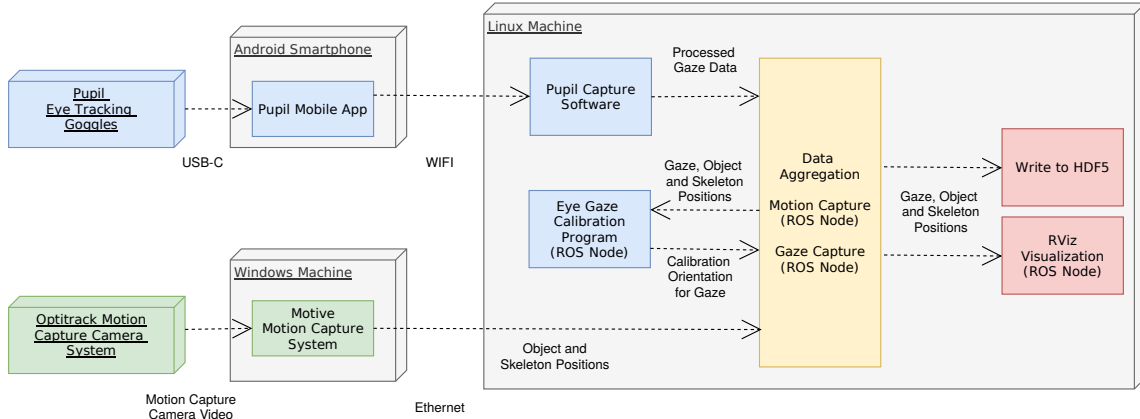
Pupil Eye Tracking Goggles

USB-C

Android Smartphone

Pupil Mobile App

WIFI

Linux Machine

Processed Gaze Data

Pupil Capture Software

Gaze, Object and Skeleton Positions

Eye Gaze Calibration Program (ROS Node)

Calibration Orientation for Gaze

Data Aggregation

Motion Capture (ROS Node)

Gaze Capture (ROS Node)

Gaze, Object and Skeleton Positions

Write to HDF5

RViz Visualization (ROS Node)

Optitrack Motion Capture Camera System

Motion Capture Camera Video

Windows Machine

Motive Motion Capture System

Ethernet

Object and Skeleton Positions